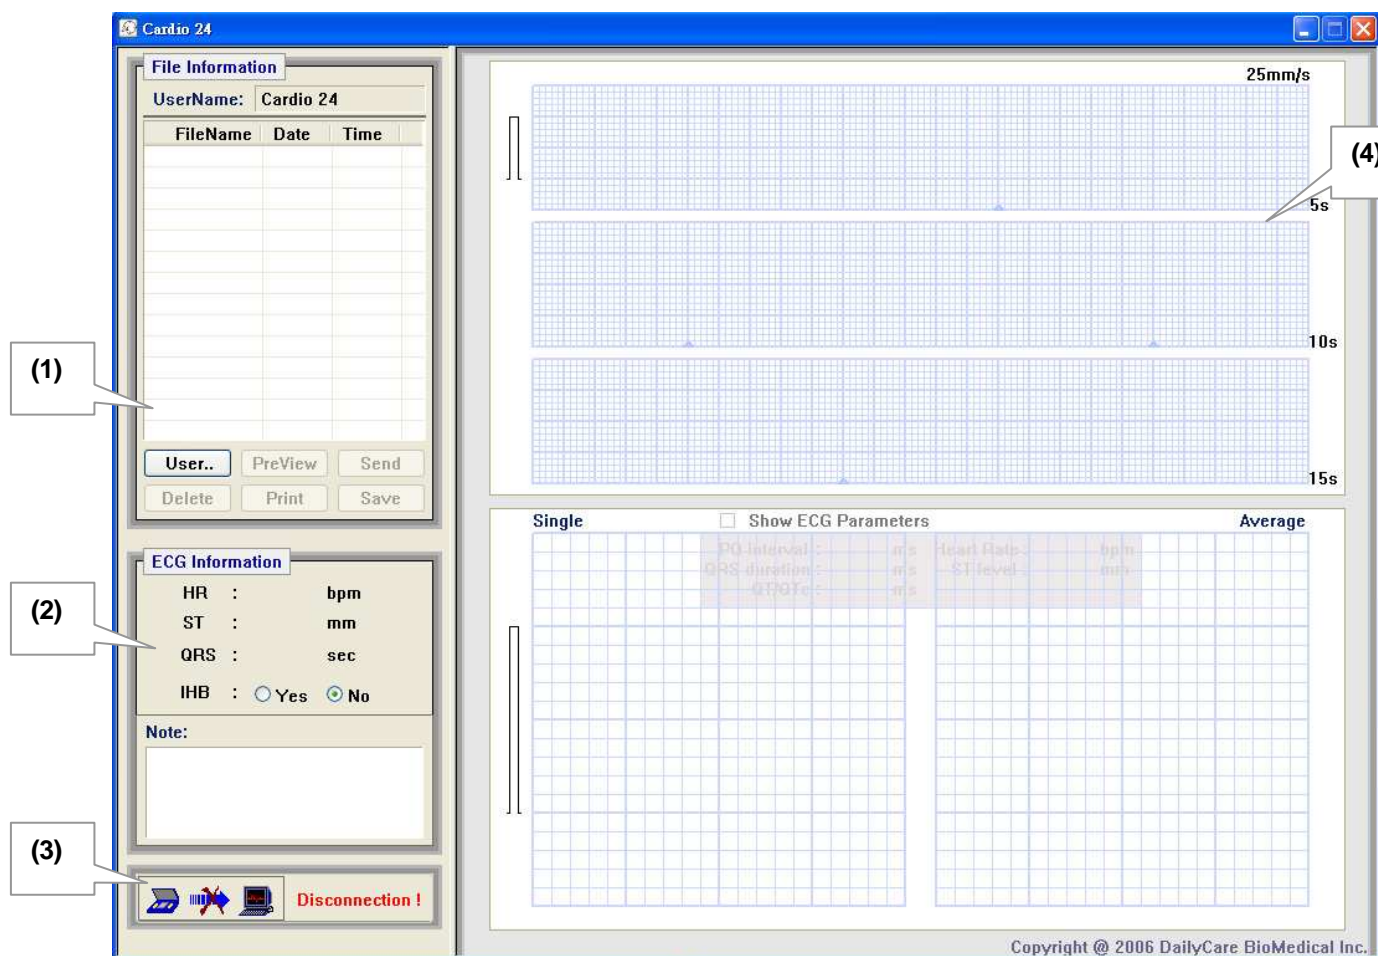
Cardio 24

File Information
UserName: Cardio 24

| FileName | Date | Time |
|---|---|---|

User.. PreView Send
Delete Print Save

ECG Information
HR : bpm
ST : mm
QRS : sec
IHB : Yes No

Note:

Disconnection !

(1)
(2)
(3)
(4)

25mm/s
5s
10s
15s

Single Show ECG Parameters Average

PQ interval : ms Heart Rate : bpm
QRS duration : ms ST level : mm
QT/QTc : ms

Copyright @ 2006 DailyCare BioMedical Inc.